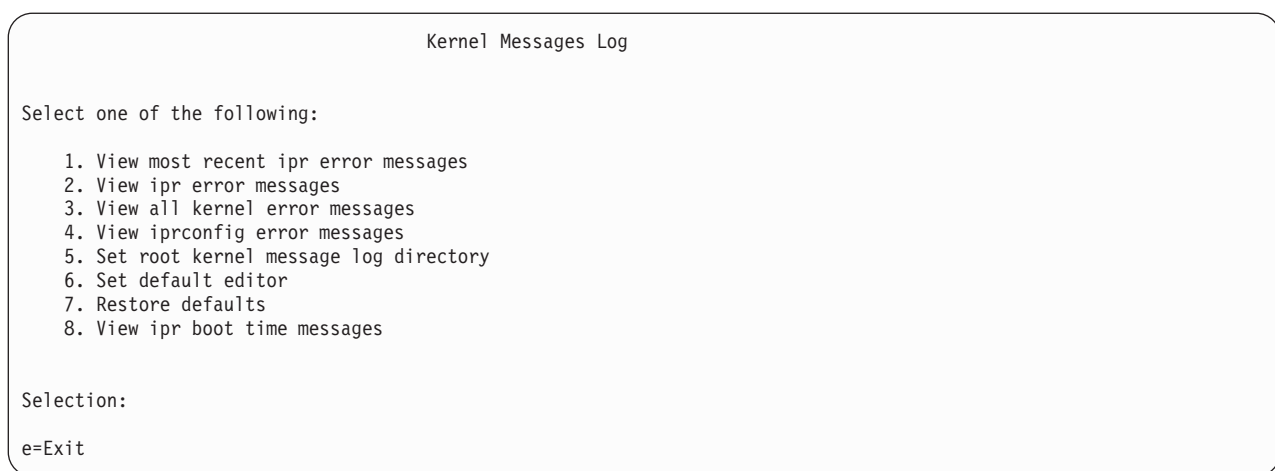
Kernel Messages Log

Select one of the following:

1. View most recent ipr error messages
2. View ipr error messages
3. View all kernel error messages
4. View iprconfig error messages
5. Set root kernel message log directory
6. Set default editor
7. Restore defaults
8. View ipr boot time messages

Selection:

e=Exit